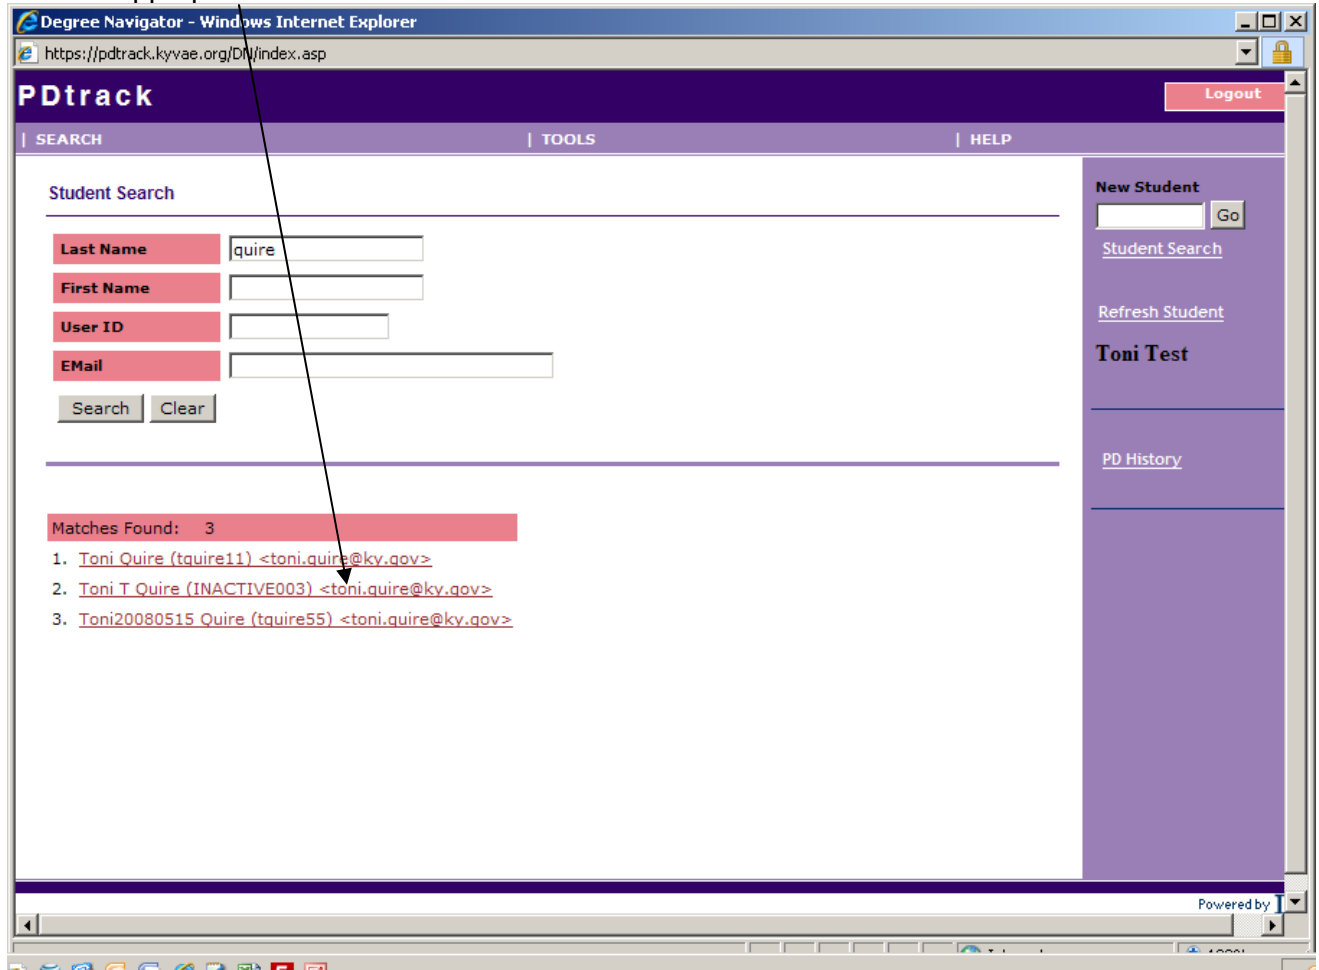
Degree Navigator - Windows Internet Explorer

https://pdtrack.kyvae.org/DN/index.asp

PDtrack

Logout

| SEARCH | TOOLS | HELP

Student Search

| Last Name | quire |
|---|---|
| First Name | |
| User ID | |
| EMail | |

Search Clear

Matches Found: 3

1. Toni Quire (tquire11) <toni.quire@ky.gov>
2. Toni T Quire (INACTIVE003) <toni.quire@ky.gov>
3. Toni20080515 Quire (tquire55) <toni.quire@ky.gov>

New Student

Go

Student Search

Refresh Student

Toni Test

PD History

Powered by